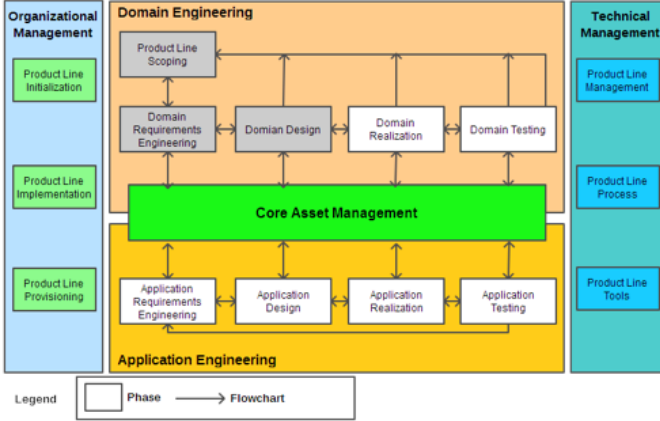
Organizational Management

Product Line Initialization

Product Line Implementation

Product Line Provisioning

Domain Engineering

Product Line Scoping

Domain Requirements Engineering

Domian Design

Domain Realization

Domain Testing

Core Asset Management

Application Requirements Engineering

Application Design

Application Realization

Application Testing

Application Engineering

Technical Management

Product Line Management

Product Line Process

Product Line Tools

Legend

Phase

Flowchart